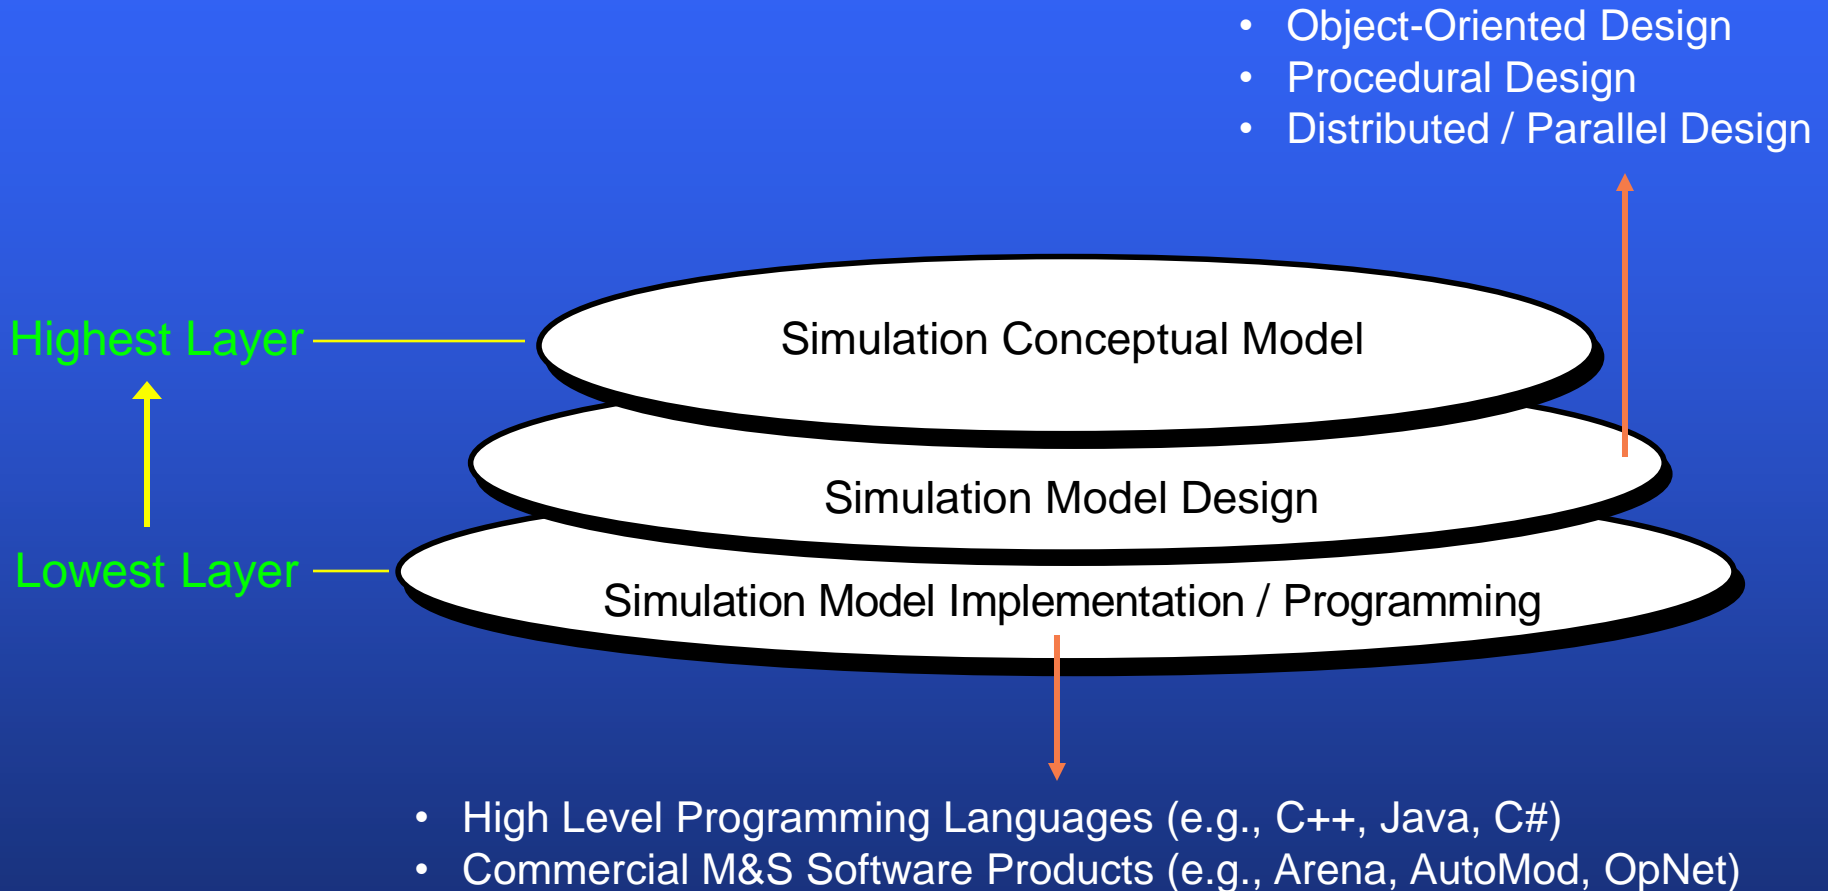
- Object-Oriented Design
- Procedural Design
- Distributed / Parallel Design

Highest Layer

Simulation Conceptual Model

Simulation Model Design

Lowest Layer

Simulation Model Implementation / Programming

- High Level Programming Languages (e.g., C++, Java, C#)
- Commercial M&S Software Products (e.g., Arena, AutoMod, OpNet)